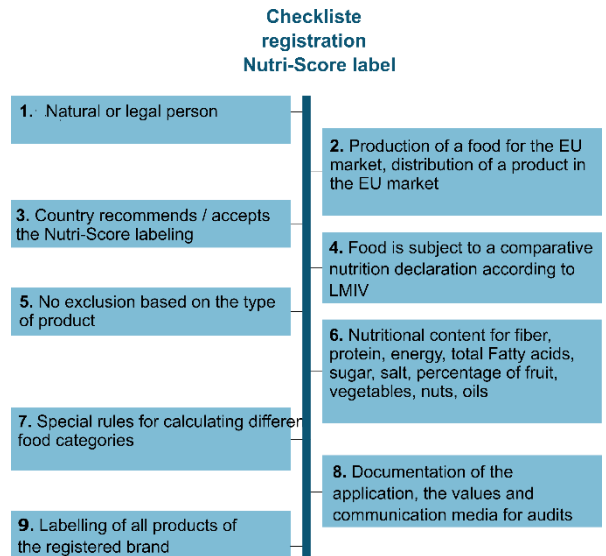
Checkliste
registration
Nutri-Score label

1. Natural or legal person

2. Production of a food for the EU market, distribution of a product in the EU market

3. Country recommends / accepts the Nutri-Score labeling

4. Food is subject to a comparative nutrition declaration according to LMIV

5. No exclusion based on the type of product

6. Nutritional content for fiber, protein, energy, total Fatty acids, sugar, salt, percentage of fruit, vegetables, nuts, oils

7. Special rules for calculating differen food categories

8. Documentation of the application, the values and communication media for audits

9. Labelling of all products of the registered brand